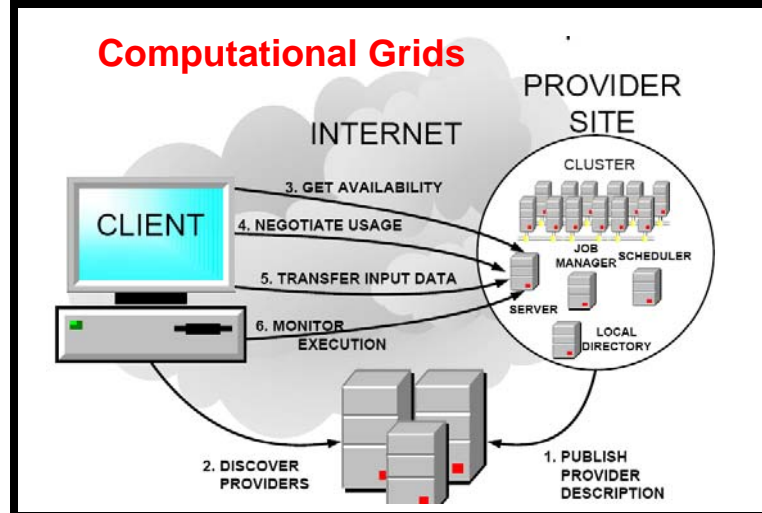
Computational Grids

INTERNET

PROVIDER SITE

CLUSTER

CLIENT

3. GET AVAILABILITY

4. NEGOTIATE USAGE

5. TRANSFER INPUT DATA

6. MONITOR EXECUTION

JOB MANAGER

SCHEDULER

SERVER

LOCAL DIRECTORY

2. DISCOVER PROVIDERS

1. PUBLISH PROVIDER DESCRIPTION